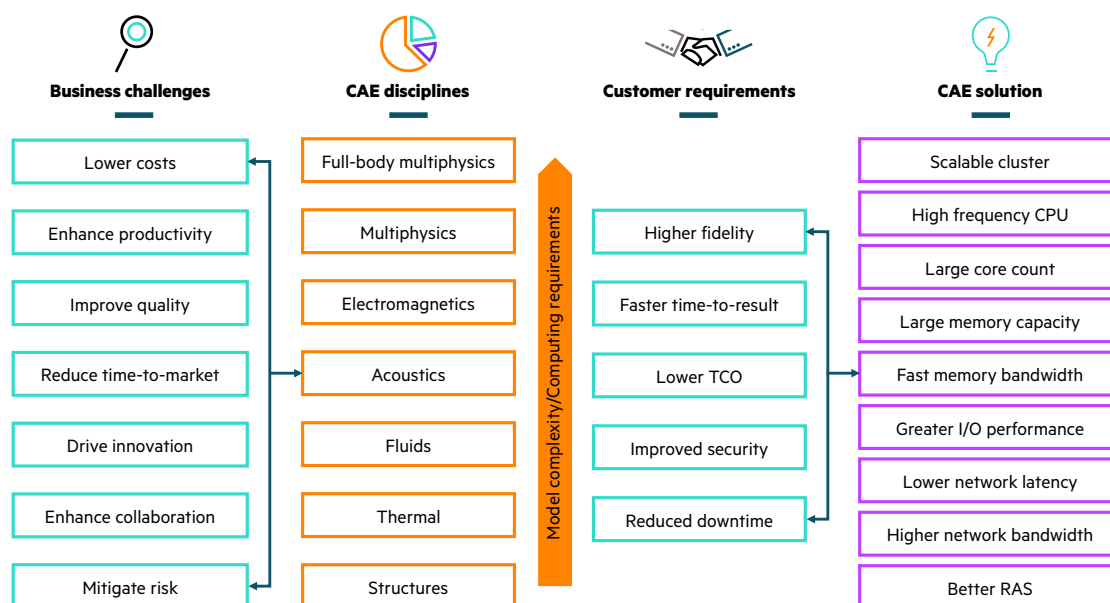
Business challenges

Lower costs

Enhance productivity

Improve quality

Reduce time-to-market

Drive innovation

Enhance collaboration

Mitigate risk

CAE disciplines

Full-body multiphysics

Multiphysics

Electromagnetics

Acoustics

Fluids

Thermal

Structures

Model complexity/Computing requirements

Customer requirements

Higher fidelity

Faster time-to-result

Lower TCO

Improved security

Reduced downtime

CAE solution

Scalable cluster

High frequency CPU

Large core count

Large memory capacity

Fast memory bandwidth

Greater I/O performance

Lower network latency

Higher network bandwidth

Better RAS